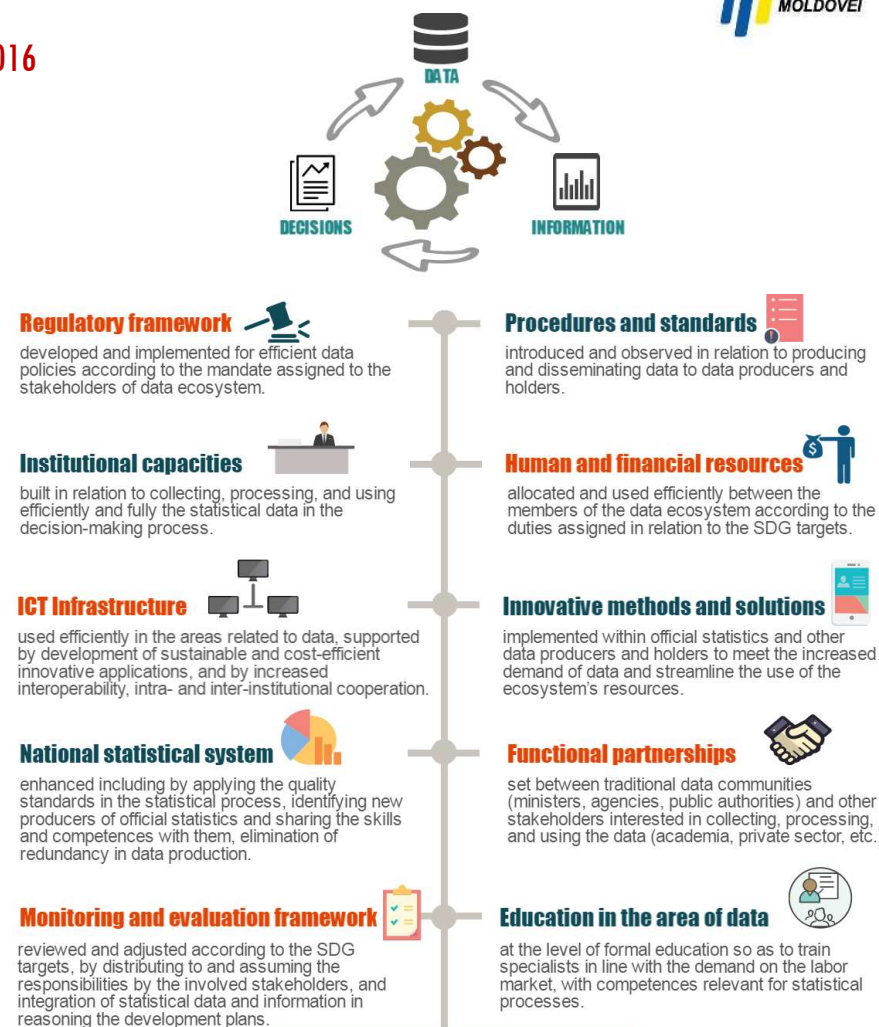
016

MOLDOVEI

DATA

DECISIONS

INFORMATION

Regulatory framework

developed and implemented for efficient data policies according to the mandate assigned to the stakeholders of data ecosystem.

Procedures and standards

introduced and observed in relation to producing and disseminating data to data producers and holders.

Institutional capacities

built in relation to collecting, processing, and using efficiently and fully the statistical data in the decision-making process.

Human and financial resources

allocated and used efficiently between the members of the data ecosystem according to the duties assigned in relation to the SDG targets.

ICT Infrastructure

used efficiently in the areas related to data, supported by development of sustainable and cost-efficient innovative applications, and by increased interoperability, intra- and inter-institutional cooperation.

Innovative methods and solutions

implemented within official statistics and other data producers and holders to meet the increased demand of data and streamline the use of the ecosystem's resources.

National statistical system

enhanced including by applying the quality standards in the statistical process, identifying new producers of official statistics and sharing the skills and competences with them, elimination of redundancy in data production.

Functional partnerships

set between traditional data communities (ministers, agencies, public authorities) and other stakeholders interested in collecting, processing, and using the data (academia, private sector, etc.

Monitoring and evaluation framework

reviewed and adjusted according to the SDG targets, by distributing to and assuming the responsibilities by the involved stakeholders, and integration of statistical data and information in reasoning the development plans.

Education in the area of data

at the level of formal education so as to train specialists in line with the demand on the labor market, with competences relevant for statistical processes.